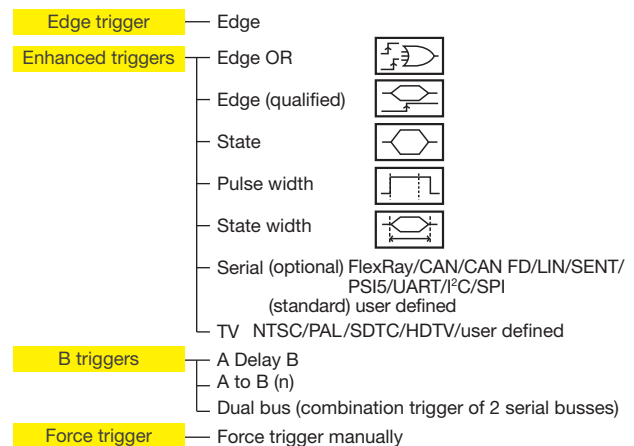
Edge trigger
Edge

Enhanced triggers
Edge OR
Edge (qualified)
State
Pulse width
State width
Serial (optional) FlexRay/CAN/CAN FD/LIN/SENT/PSI5/UART/I$^2$C/SPI
(standard) user defined
TV NTSC/PAL/SDTC/HDTV/user defined

B triggers
A Delay B
A to B (n)
Dual bus (combination trigger of 2 serial busses)

Force trigger
Force trigger manually